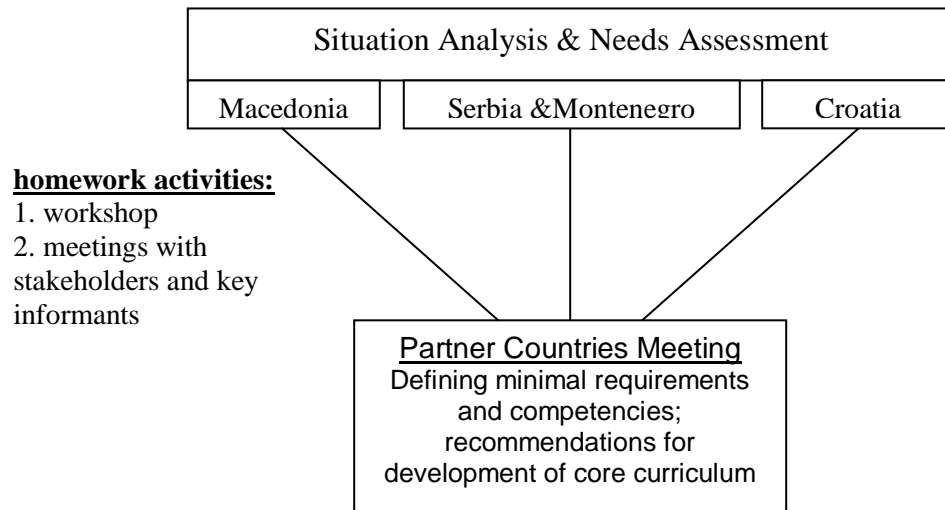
Situation Analysis & Needs Assessment

Macedonia

Serbia &Montenegro

Croatia

**homework activities:**
1. workshop
2. meetings with stakeholders and key informants

Partner Countries Meeting
Defining minimal requirements and competencies; recommendations for development of core curriculum